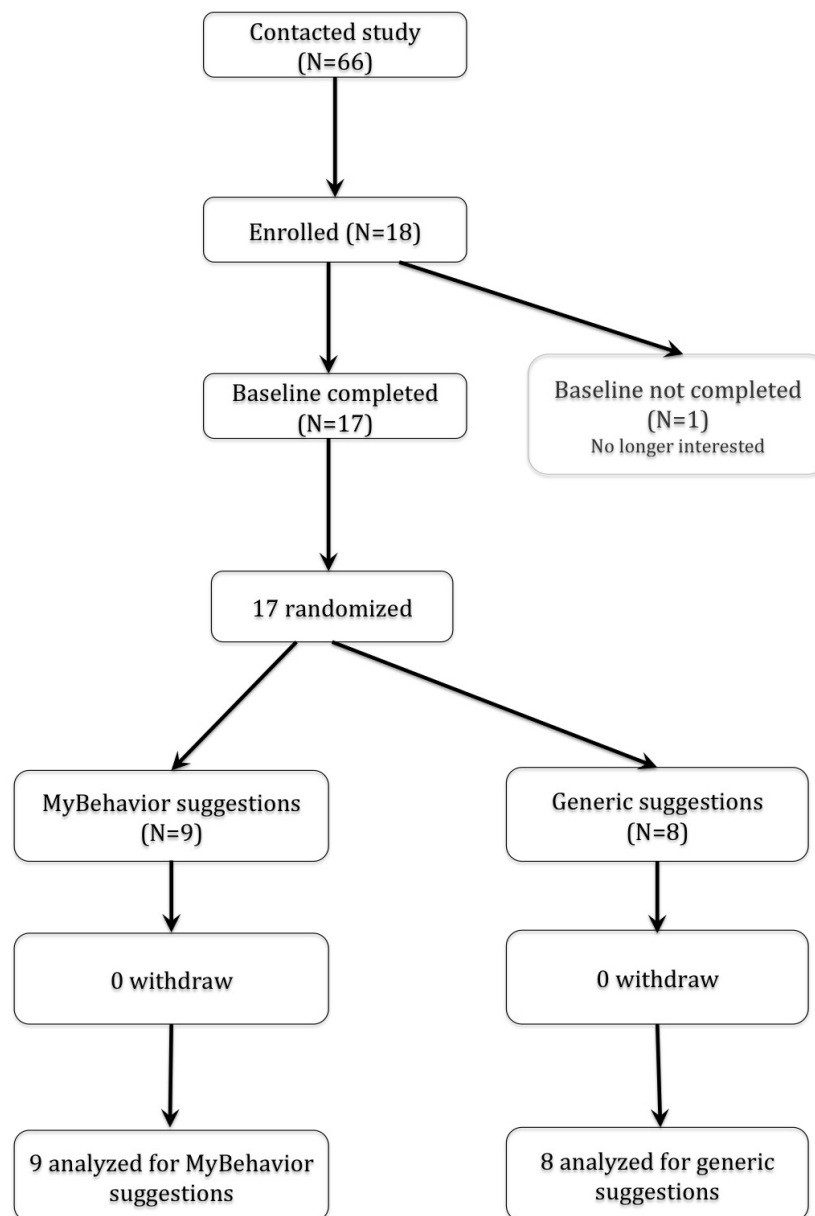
Contacted study
(N=66)

Enrolled (N=18)

Baseline completed
(N=17)

Baseline not completed
(N=1)
No longer interested

17 randomized

MyBehavior suggestions
(N=9)

Generic suggestions
(N=8)

0 withdraw

0 withdraw

9 analyzed for MyBehavior suggestions

8 analyzed for generic suggestions